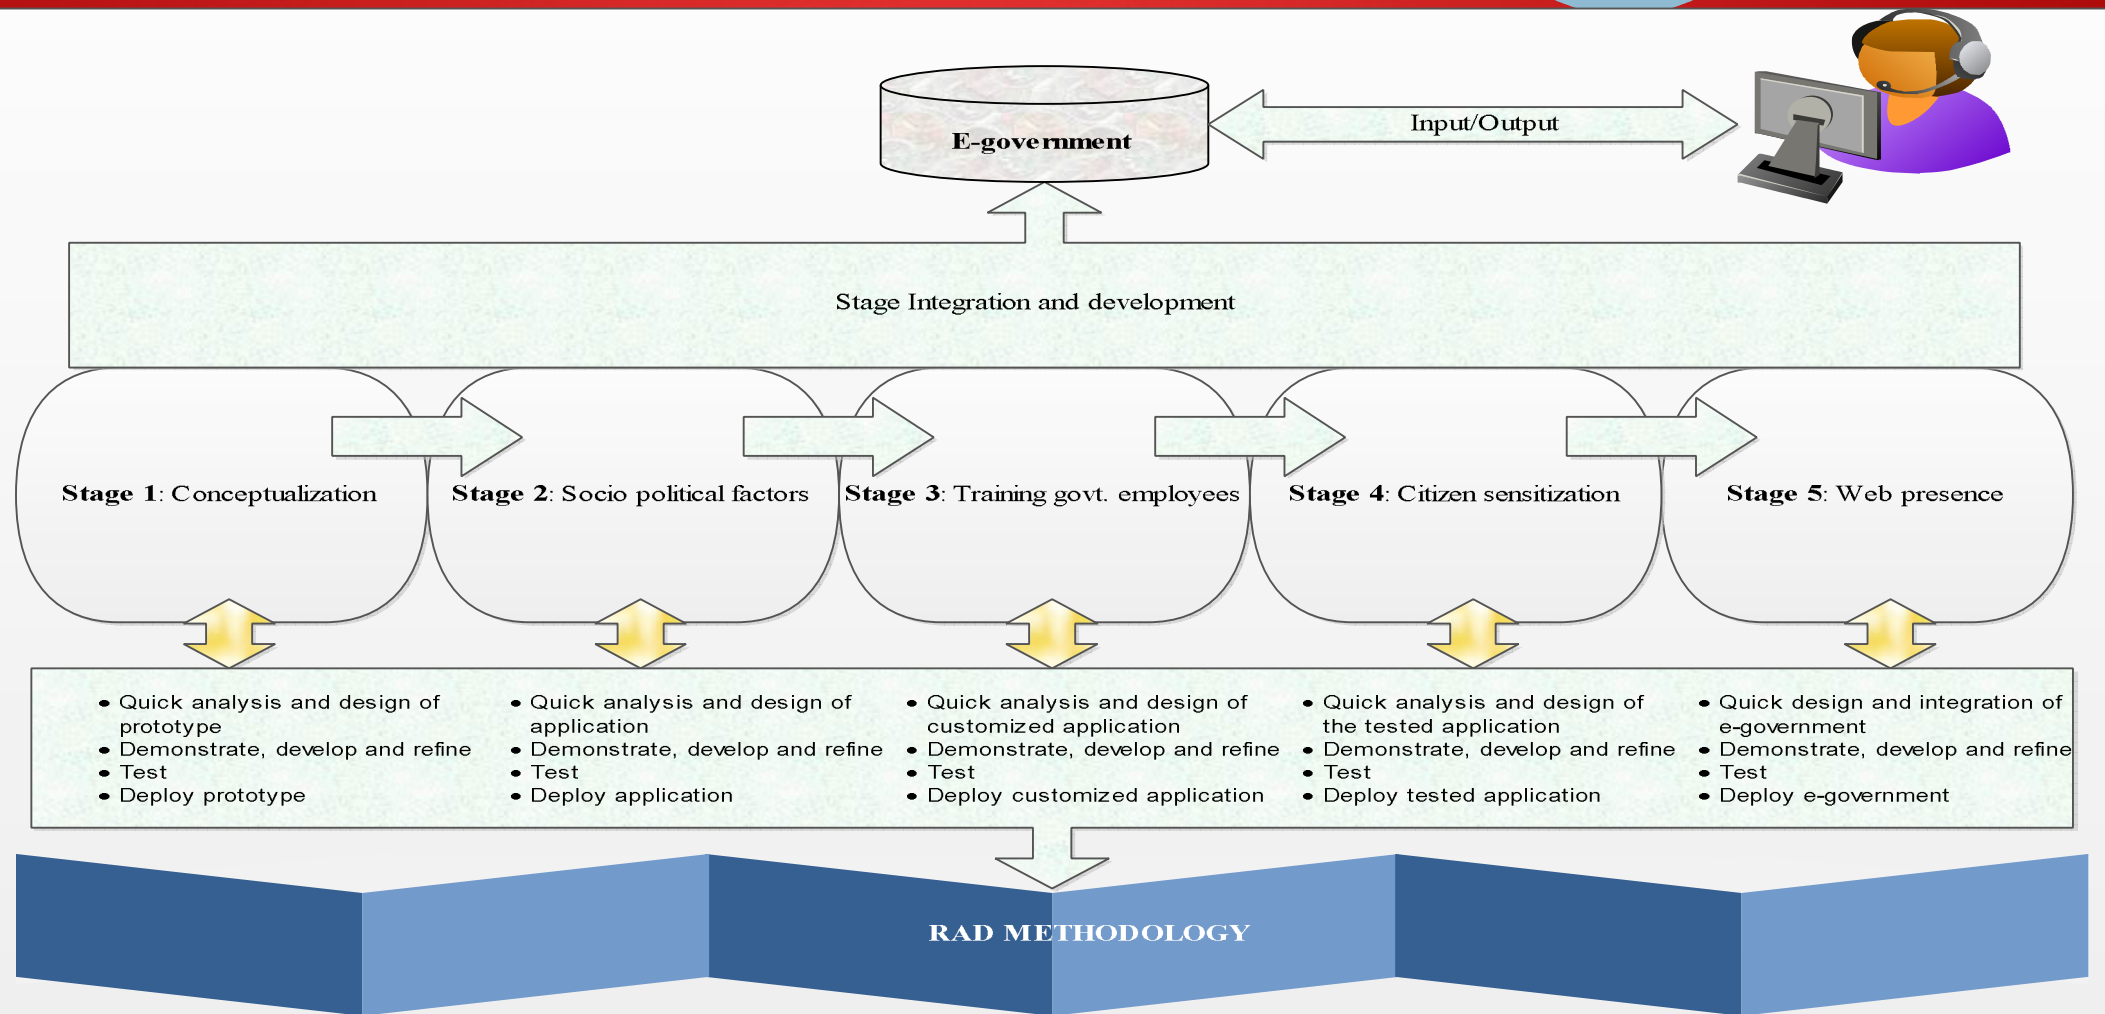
E-government

Input/Output

Stage Integration and development

Stage 1: Conceptualization

Stage 2: Socio political factors

Stage 3: Training govt. employees

Stage 4: Citizen sensitization

Stage 5: Web presence

- Quick analysis and design of prototype
- Demonstrate, develop and refine
- Test
- Deploy prototype

- Quick analysis and design of application
- Demonstrate, develop and refine
- Test
- Deploy application

- Quick analysis and design of customized application
- Demonstrate, develop and refine
- Test
- Deploy customized application

- Quick analysis and design of the tested application
- Demonstrate, develop and refine
- Test
- Deploy tested application

- Quick design and integration of e-government
- Demonstrate, develop and refine
- Test
- Deploy e-government

RAD METHODOLOGY